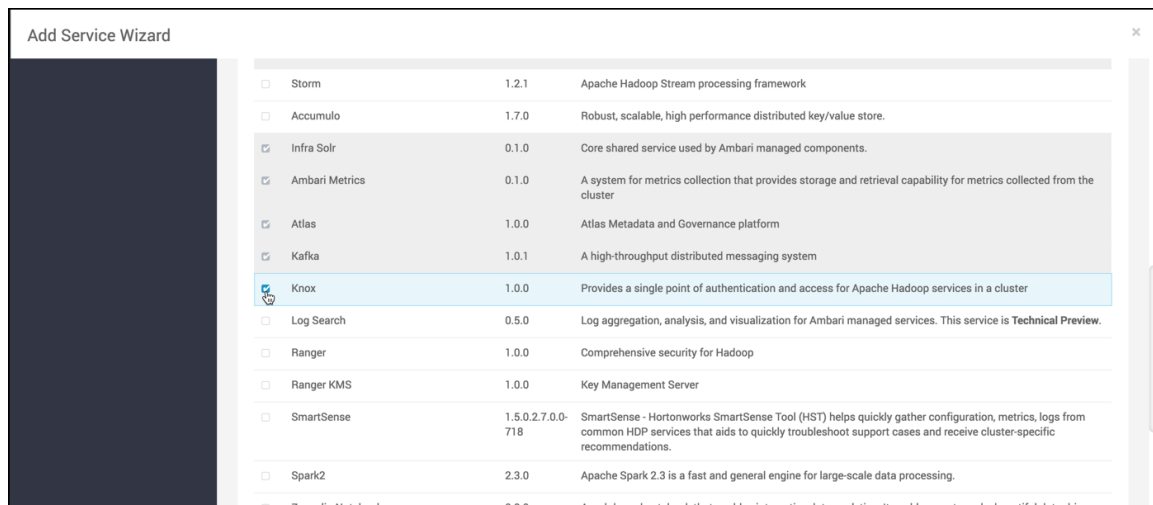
Add Service Wizard

×

| | | | |
|---|---|---|---|
| | Storm | 1.2.1 | Apache Hadoop Stream processing framework |
| | Accumulo | 1.7.0 | Robust, scalable, high performance distributed key/value store. |
| | Infra Solr | 0.1.0 | Core shared service used by Ambari managed components. |
| | Ambari Metrics | 0.1.0 | A system for metrics collection that provides storage and retrieval capability for metrics collected from the cluster |
| | Atlas | 1.0.0 | Atlas Metadata and Governance platform |
| | Kafka | 1.0.1 | A high-throughput distributed messaging system |
| | Knox | 1.0.0 | Provides a single point of authentication and access for Apache Hadoop services in a cluster |
| | Log Search | 0.5.0 | Log aggregation, analysis, and visualization for Ambari managed services. This service is **Technical Preview**. |
| | Ranger | 1.0.0 | Comprehensive security for Hadoop |
| | Ranger KMS | 1.0.0 | Key Management Server |
| | SmartSense | 1.5.0.2.7.0.0-718 | SmartSense - Hortonworks SmartSense Tool (HST) helps quickly gather configuration, metrics, logs from common HDP services that aids to quickly troubleshoot support cases and receive cluster-specific recommendations. |
| | Spark2 | 2.3.0 | Apache Spark 2.3 is a fast and general engine for large-scale data processing. |
| | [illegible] | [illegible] | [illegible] |